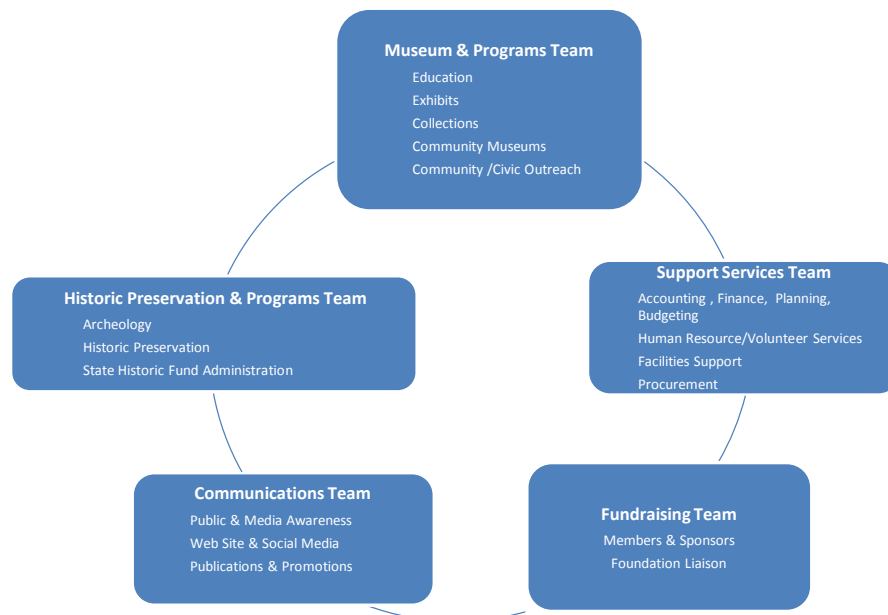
Museum & Programs Team
Education
Exhibits
Collections
Community Museums
Community /Civic Outreach

Historic Preservation & Programs Team
Archeology
Historic Preservation
State Historic Fund Administration

Support Services Team
Accounting , Finance, Planning, Budgeting
Human Resource/Volunteer Services
Facilities Support
Procurement

Communications Team
Public & Media Awareness
Web Site & Social Media
Publications & Promotions

Fundraising Team
Members & Sponsors
Foundation Liaison